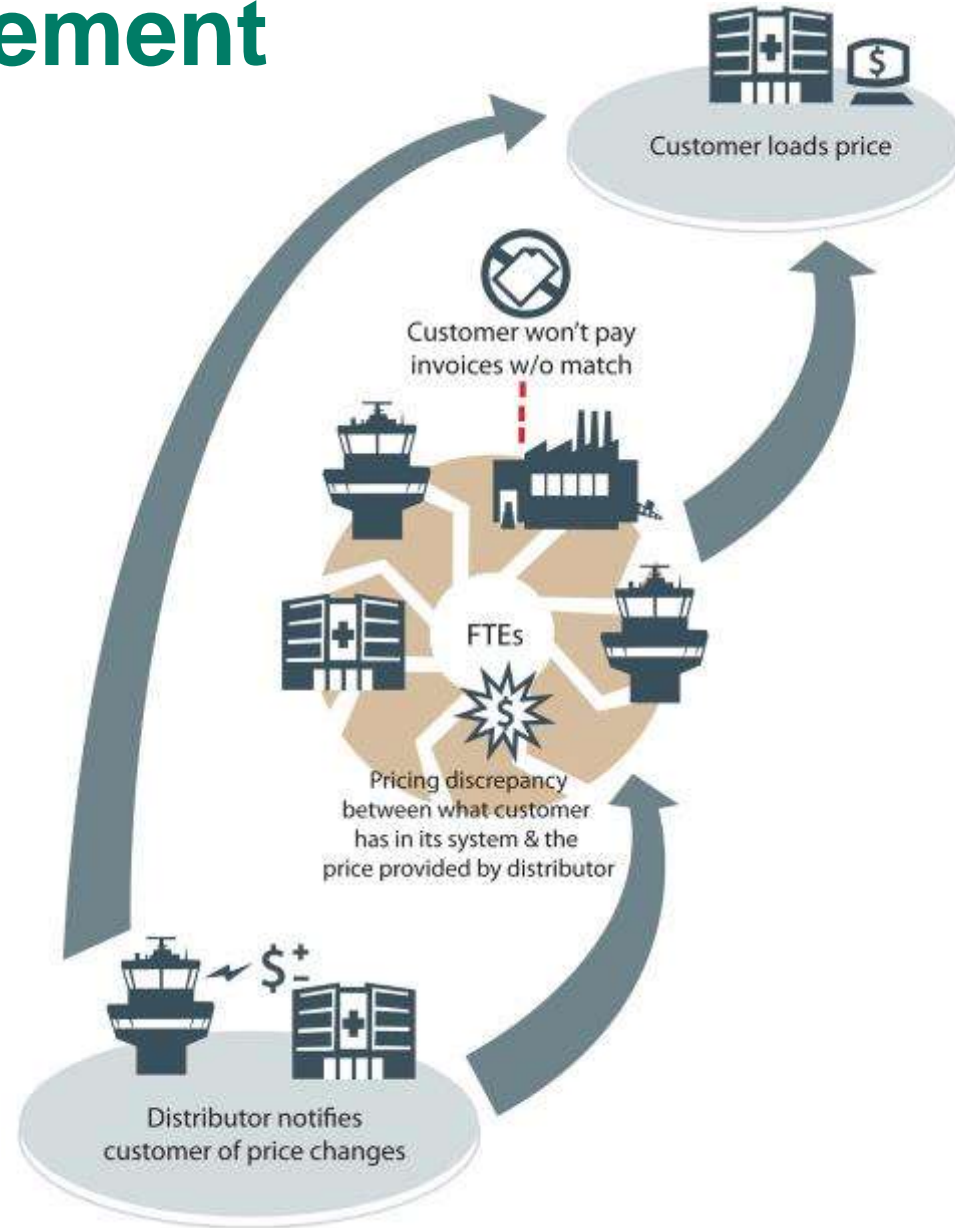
ement

$

Customer loads price

Customer won't pay invoices w/o match

FTEs

$

Pricing discrepancy between what customer has in its system & the price provided by distributor

$\$^{+}_{-}$

Distributor notifies customer of price changes